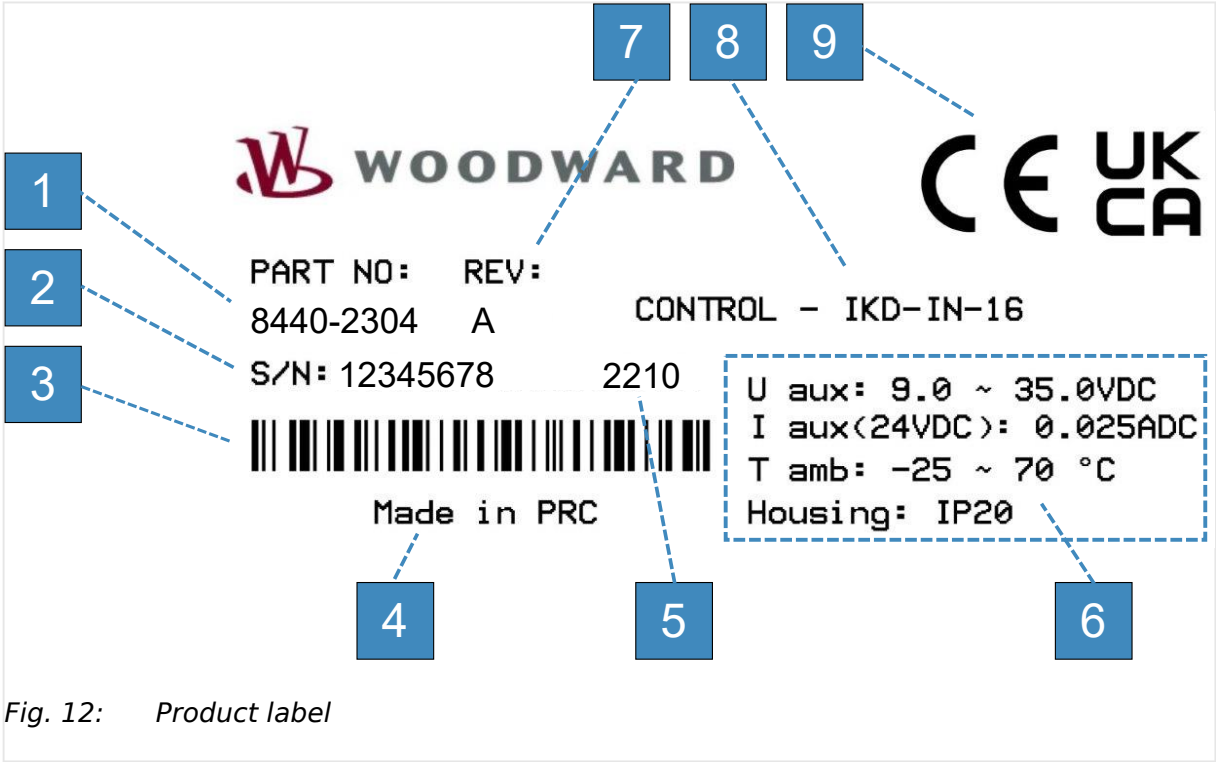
7 8 9

WOODWARD

CE UK CA

1

2

3

PART NO: REV:

8440-2304 A

CONTROL - IKD-IN-16

S/N: 12345678 2210

U aux: 9.0 ~ 35.0VDC
I aux(24VDC): 0.025ADC
T amb: -25 ~ 70 °C
Housing: IP20

Made in PRC

4 5 6

Fig. 12: Product label